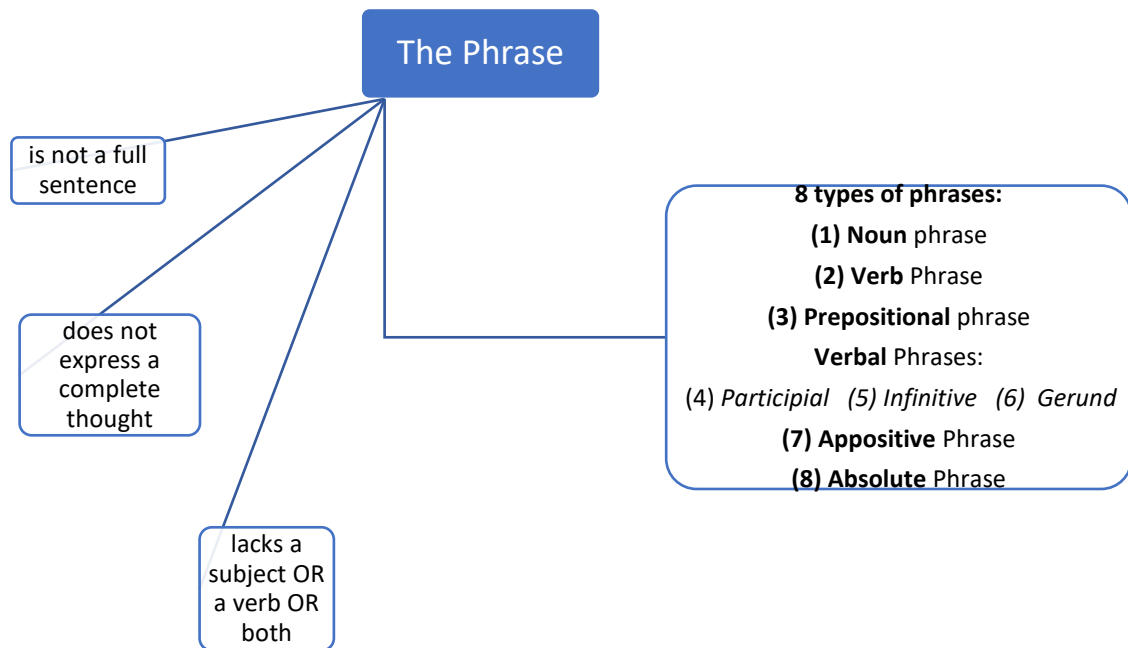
The Phrase

is not a full sentence

does not express a complete thought

lacks a subject OR a verb OR both

**8 types of phrases:**
**(1) Noun** phrase
**(2) Verb** Phrase
**(3) Prepositional** phrase
**Verbal** Phrases:
(4) *Participial* *(5) Infinitive* *(6) Gerund*
**(7) Appositive** Phrase
**(8) Absolute** Phrase